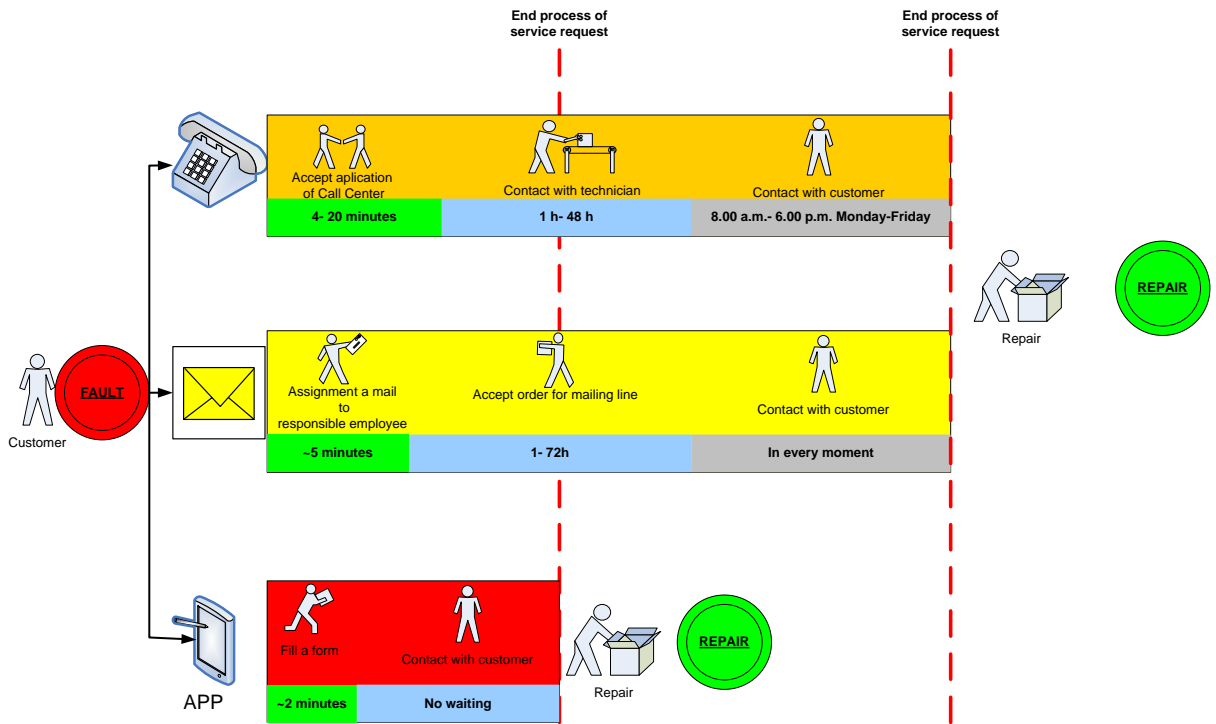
End process of service request

End process of service request

Accept aplication of Call Center

Contact with technician

Contact with customer

4- 20 minutes

1 h- 48 h

8.00 a.m.- 6.00 p.m. Monday-Friday

Repair

REPAIR

Customer

FAULT

Assignment a mail to responsible employee

Accept order for mailing line

Contact with customer

~5 minutes

1- 72h

In every moment

Fill a form

Contact with customer

Repair

REPAIR

APP

~2 minutes

No waiting